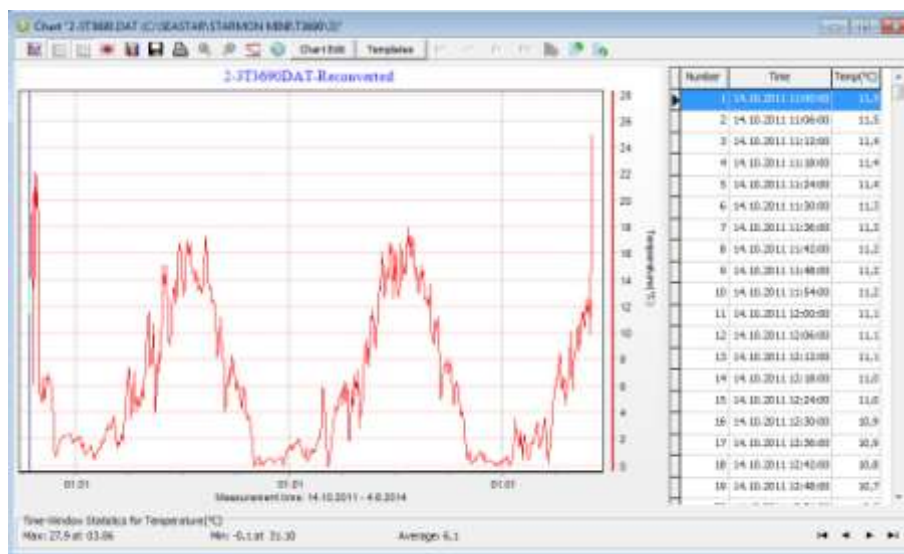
Chart "2-3T3690.DAT (C:\SEASTAR\STARMON MINI\T3690\2)"

Chart Edit Templates

2-3T3690DAT-Reconverted

28
26
24
22
20
18
16
14
12
10
8
6
4
2
0

Temperature(°C)

01.01 01.01 01.01

Measurement time: 14.10.2011 - 4.6.2014

| Number | Time | Temp(°C) |
|---|---|---|
| 1 | 14.10.2011 11:00:00 | 11,5 |
| 2 | 14.10.2011 11:06:00 | 11,5 |
| 3 | 14.10.2011 11:12:00 | 11,4 |
| 4 | 14.10.2011 11:18:00 | 11,4 |
| 5 | 14.10.2011 11:24:00 | 11,4 |
| 6 | 14.10.2011 11:30:00 | 11,3 |
| 7 | 14.10.2011 11:36:00 | 11,3 |
| 8 | 14.10.2011 11:42:00 | 11,2 |
| 9 | 14.10.2011 11:48:00 | 11,2 |
| 10 | 14.10.2011 11:54:00 | 11,2 |
| 11 | 14.10.2011 12:00:00 | 11,1 |
| 12 | 14.10.2011 12:06:00 | 11,1 |
| 13 | 14.10.2011 12:12:00 | 11,1 |
| 14 | 14.10.2011 12:18:00 | 11,0 |
| 15 | 14.10.2011 12:24:00 | 11,0 |
| 16 | 14.10.2011 12:30:00 | 10,9 |
| 17 | 14.10.2011 12:36:00 | 10,9 |
| 18 | 14.10.2011 12:42:00 | 10,8 |
| 19 | 14.10.2011 12:48:00 | 10,7 |

Time-Window Statistics for Temperature(°C)
Max: 27,9 at 03.06 Min: -0,1 at 31.10 Average: 6,1